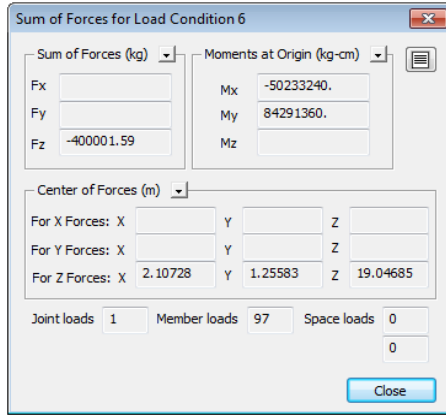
Sum of Forces for Load Condition 6

Sum of Forces (kg)

Fx

Fy

Fz -400001.59

Moments at Origin (kg-cm)

Mx -50233240.

My 84291360.

Mz

Center of Forces (m)

For X Forces: X Y Z

For Y Forces: X Y Z

For Z Forces: X 2.10728 Y 1.25583 Z 19.04685

Joint loads 1 Member loads 97 Space loads 0

0

Close